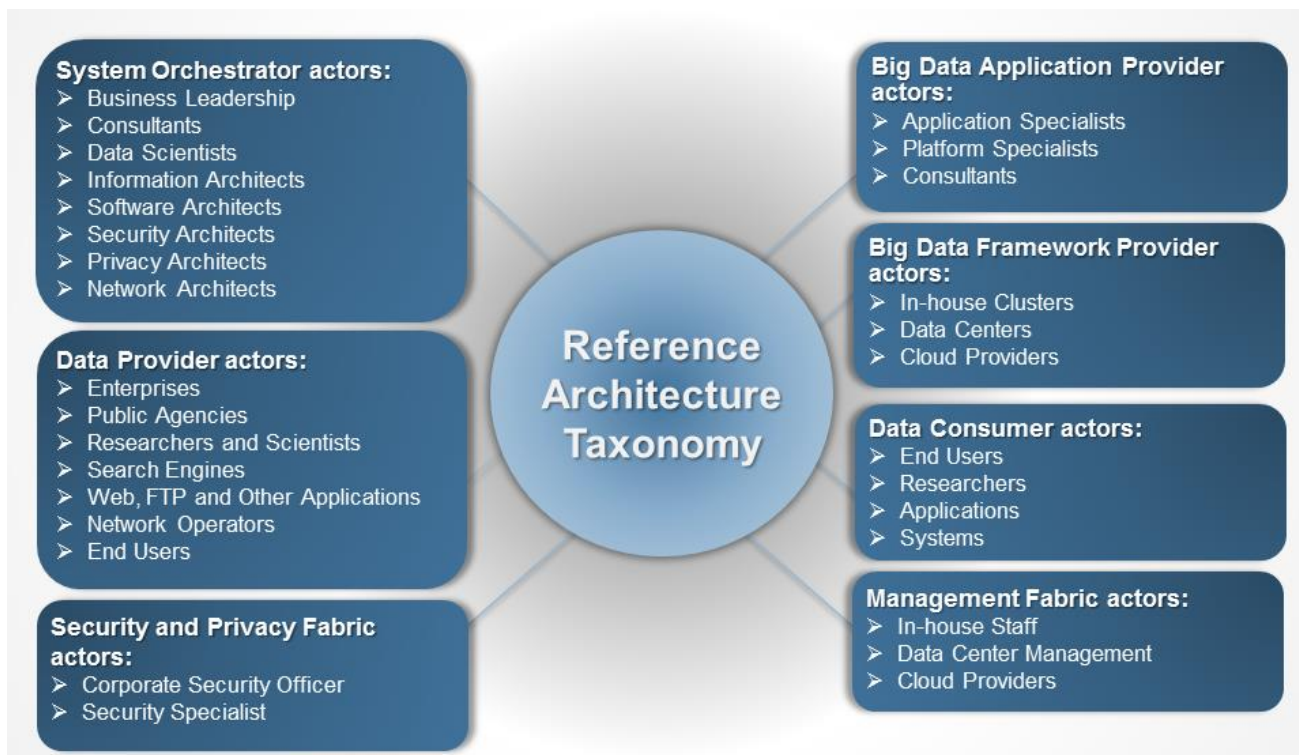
System Orchestrator actors:
➢ Business Leadership
➢ Consultants
➢ Data Scientists
➢ Information Architects
➢ Software Architects
➢ Security Architects
➢ Privacy Architects
➢ Network Architects

Data Provider actors:
➢ Enterprises
➢ Public Agencies
➢ Researchers and Scientists
➢ Search Engines
➢ Web, FTP and Other Applications
➢ Network Operators
➢ End Users

Security and Privacy Fabric actors:
➢ Corporate Security Officer
➢ Security Specialist

Reference Architecture Taxonomy

Big Data Application Provider actors:
➢ Application Specialists
➢ Platform Specialists
➢ Consultants

Big Data Framework Provider actors:
➢ In-house Clusters
➢ Data Centers
➢ Cloud Providers

Data Consumer actors:
➢ End Users
➢ Researchers
➢ Applications
➢ Systems

Management Fabric actors:
➢ In-house Staff
➢ Data Center Management
➢ Cloud Providers